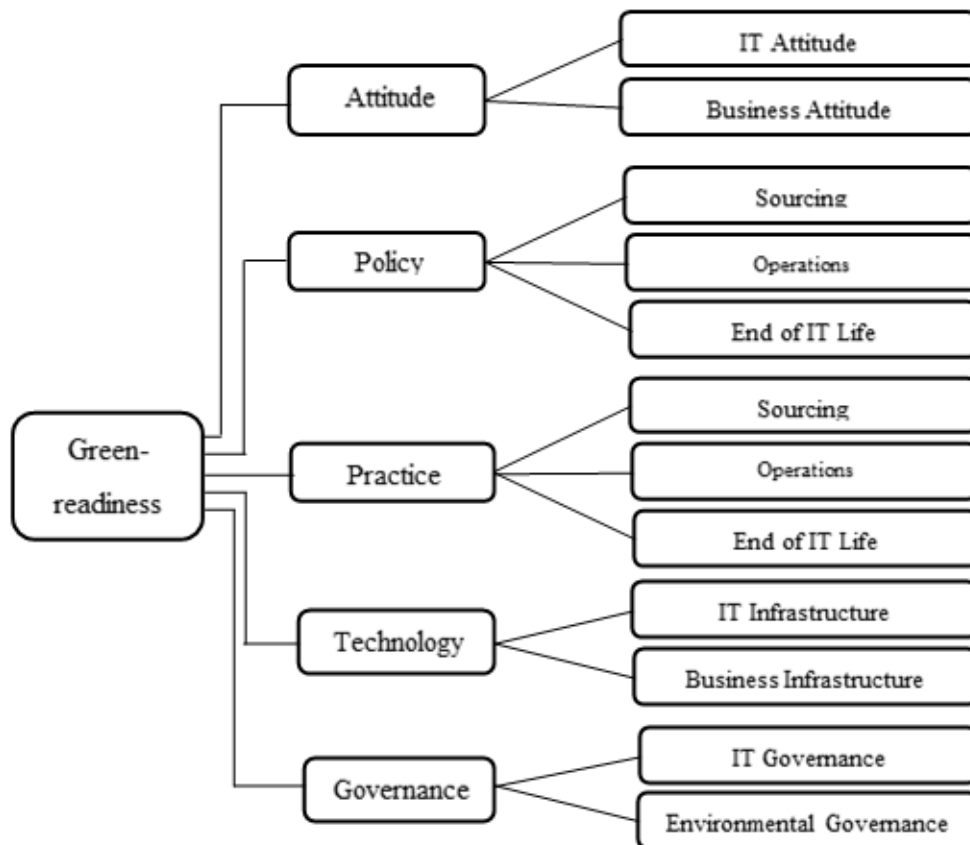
Green-readiness

Attitude
IT Attitude
Business Attitude

Policy
Sourcing
Operations
End of IT Life

Practice
Sourcing
Operations
End of IT Life

Technology
IT Infrastructure
Business Infrastructure

Governance
IT Governance
Environmental Governance